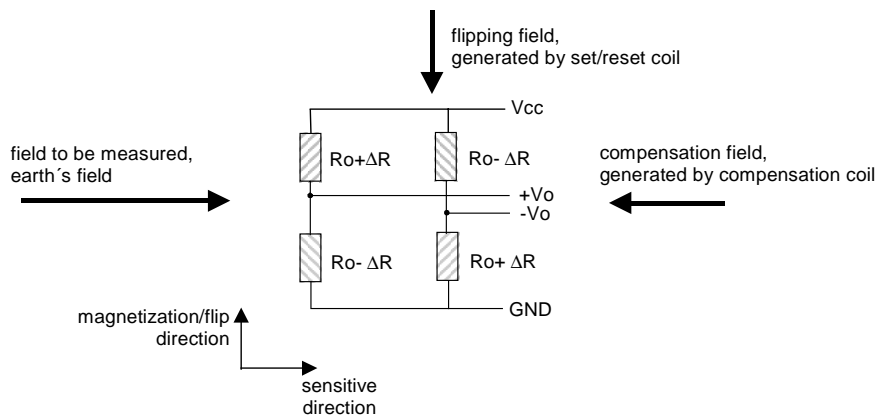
flipping field,
generated by set/reset coil

Vcc

field to be measured,
earth´s field

Ro+ΔR

Ro- ΔR

compensation field,
generated by compensation coil

+Vo

-Vo

Ro- ΔR

Ro+ ΔR

GND

magnetization/flip
direction

sensitive
direction